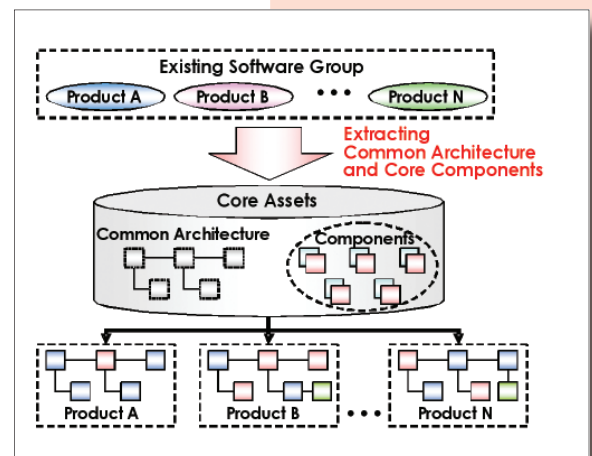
Existing Software Group

Product A

Product B

• • •

Product N

Extracting Common Architecture and Core Components

Core Assets

Common Architecture

Components

Product A

Product B

• • •

Product N